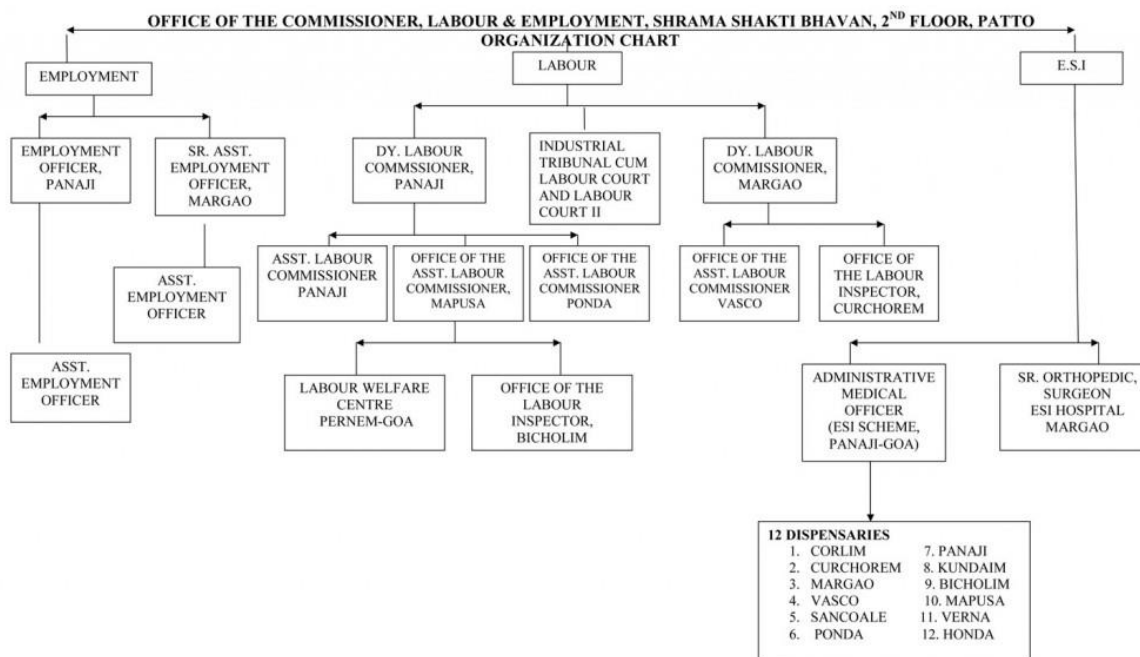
OFFICE OF THE COMMISSIONER, LABOUR & EMPLOYMENT, SHRAMA SHAKTI BHAVAN, $2^{ND}$ FLOOR, PATTO
ORGANIZATION CHART

EMPLOYMENT

LABOUR

E.S.I

EMPLOYMENT OFFICER, PANAJI

SR. ASST. EMPLOYMENT OFFICER, MARGAO

DY. LABOUR COMMSSIONER, PANAJI

INDUSTRIAL TRIBUNAL CUM LABOUR COURT AND LABOUR COURT II

DY. LABOUR COMMISSIONER, MARGAO

ASST. EMPLOYMENT OFFICER

ASST. LABOUR COMMISSIONER PANAJI

OFFICE OF THE ASST. LABOUR COMMISSIONER, MAPUSA

OFFICE OF THE ASST. LABOUR COMMISSIONER PONDA

OFFICE OF THE ASST. LABOUR COMMISSIONER VASCO

OFFICE OF THE LABOUR INSPECTOR, CURCHOREM

ASST. EMPLOYMENT OFFICER

LABOUR WELFARE CENTRE PERNEM-GOA

OFFICE OF THE LABOUR INSPECTOR, BICHOLIM

ADMINISTRATIVE MEDICAL OFFICER (ESI SCHEME, PANAJI-GOA)

SR. ORTHOPEDIC, SURGEON ESI HOSPITAL MARGAO

12 DISPENSARIES
1. CORLIM
2. CURCHOREM
3. MARGAO
4. VASCO
5. SANCOALE
6. PONDA
7. PANAJI
8. KUNDAIM
9. BICHOLIM
10. MAPUSA
11. VERNA
12. HONDA